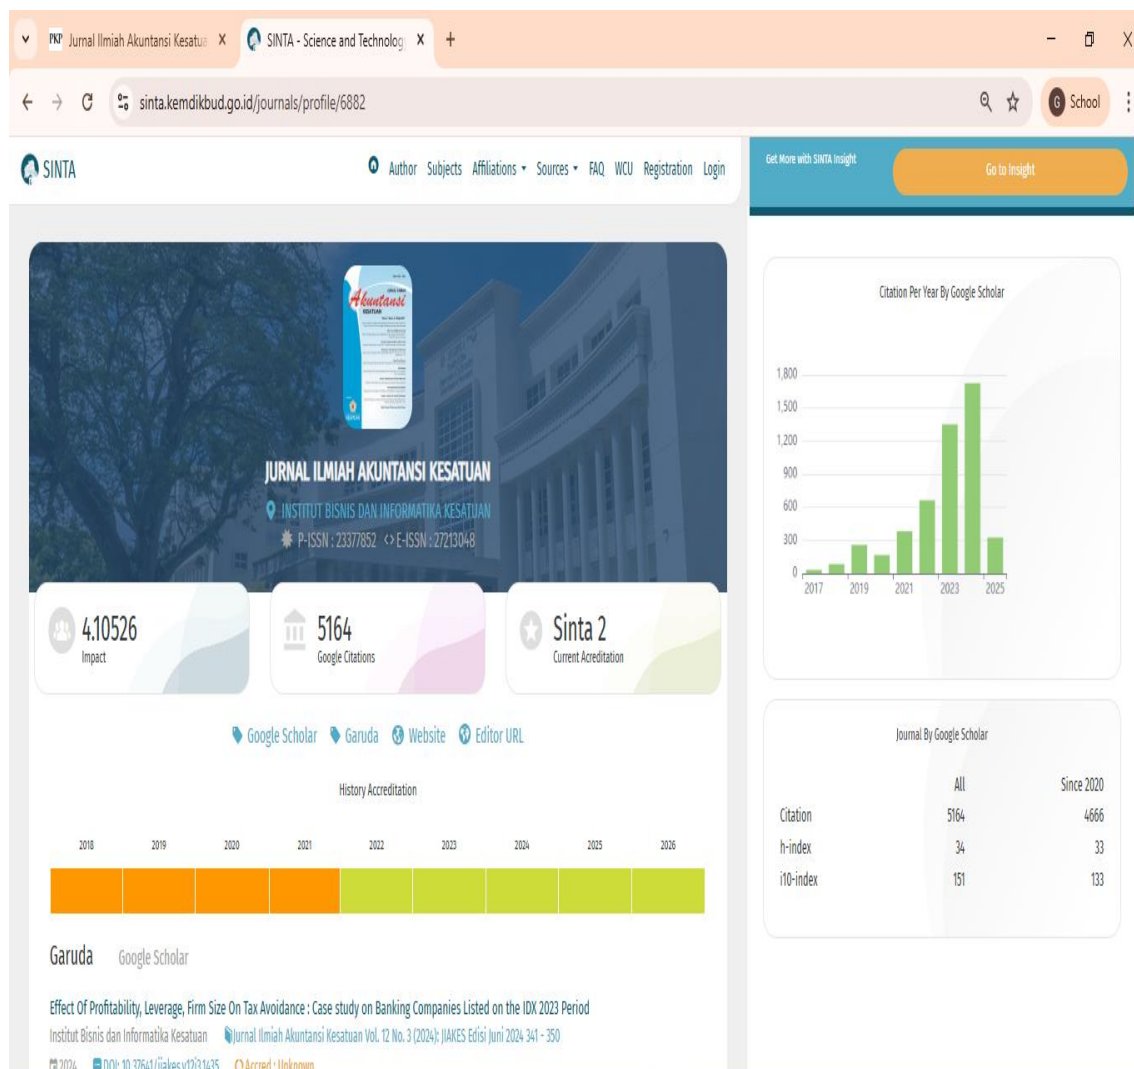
Jurnal Ilmiah Akuntansi Kesatua X SINTA - Science and Technolog X +

sinta.kemdikbud.go.id/journals/profile/6882

School

SINTA

Author Subjects Affiliations Sources FAQ WCU Registration Login

Get More with SINTA Insight

Go to Insight

Akuntansi

JURNAL ILMIAH AKUNTANSI KESATUAN

INSTITUT BISNIS DAN INFORMATIKA KESATUAN

P-ISSN : 23377852 E-ISSN : 27213048

4.10526
Impact

5164
Google Citations

Sinta 2
Current Acreditation

Google Scholar Garuda Website Editor URL

History Accreditation

2018 2019 2020 2021 2022 2023 2024 2025 2026

Garuda Google Scholar

Effect Of Profitability, Leverage, Firm Size On Tax Avoidance : Case study on Banking Companies Listed on the IDX 2023 Period

Institut Bisnis dan Informatika Kesatuan Jurnal Ilmiah Akuntansi Kesatuan Vol. 12 No. 3 (2024): JIAKES Edisi Juni 2024 341 - 350

2024 DOI: 10.37641/jiakes.v12i3.1435 Accred : Unknown

Citation Per Year By Google Scholar

1,800
1,500
1,200
900
600
300
0
2017 2019 2021 2023 2025

Journal By Google Scholar

| | All | Since 2020 |
|---|---|---|
| Citation | 5164 | 4666 |
| h-index | 34 | 33 |
| i10-index | 151 | 133 |